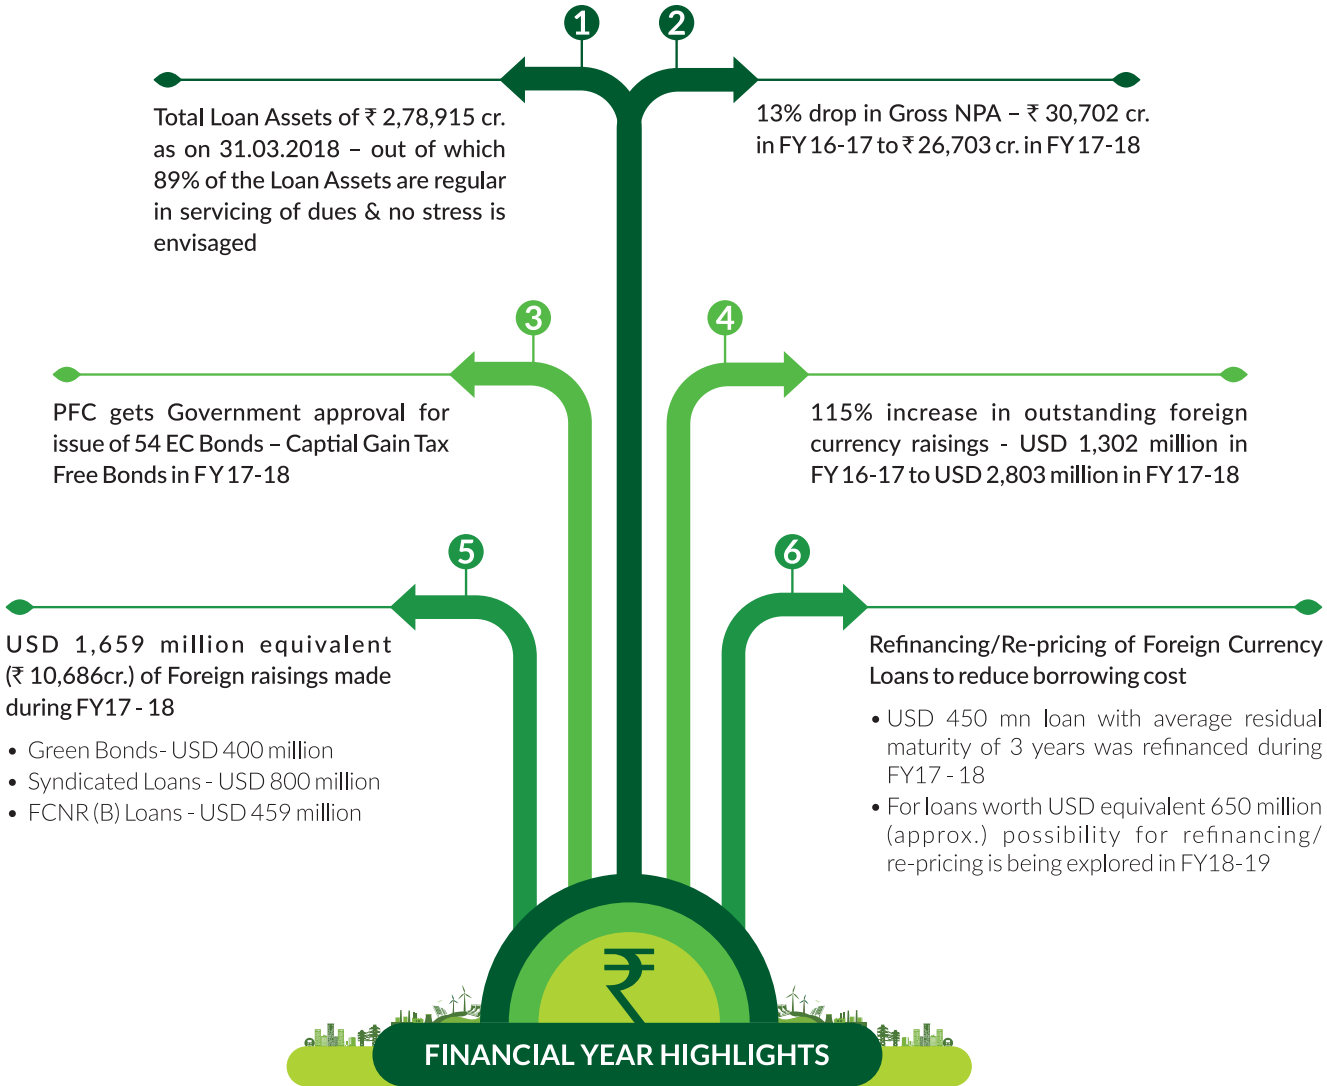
1

2

Total Loan Assets of ₹ 2,78,915 cr. as on 31.03.2018 – out of which 89% of the Loan Assets are regular in servicing of dues & no stress is envisaged

13% drop in Gross NPA – ₹ 30,702 cr. in FY 16-17 to ₹ 26,703 cr. in FY 17-18

3

4

PFC gets Government approval for issue of 54 EC Bonds – Captial Gain Tax Free Bonds in FY 17-18

115% increase in outstanding foreign currency raisings - USD 1,302 million in FY 16-17 to USD 2,803 million in FY 17-18

5

6

USD 1,659 million equivalent (₹ 10,686cr.) of Foreign raisings made during FY17 - 18

• Green Bonds- USD 400 million
• Syndicated Loans - USD 800 million
• FCNR (B) Loans - USD 459 million

Refinancing/Re-pricing of Foreign Currency Loans to reduce borrowing cost

• USD 450 mn loan with average residual maturity of 3 years was refinanced during FY17 - 18
• For loans worth USD equivalent 650 million (approx.) possibility for refinancing/ re-pricing is being explored in FY18-19

₹

FINANCIAL YEAR HIGHLIGHTS